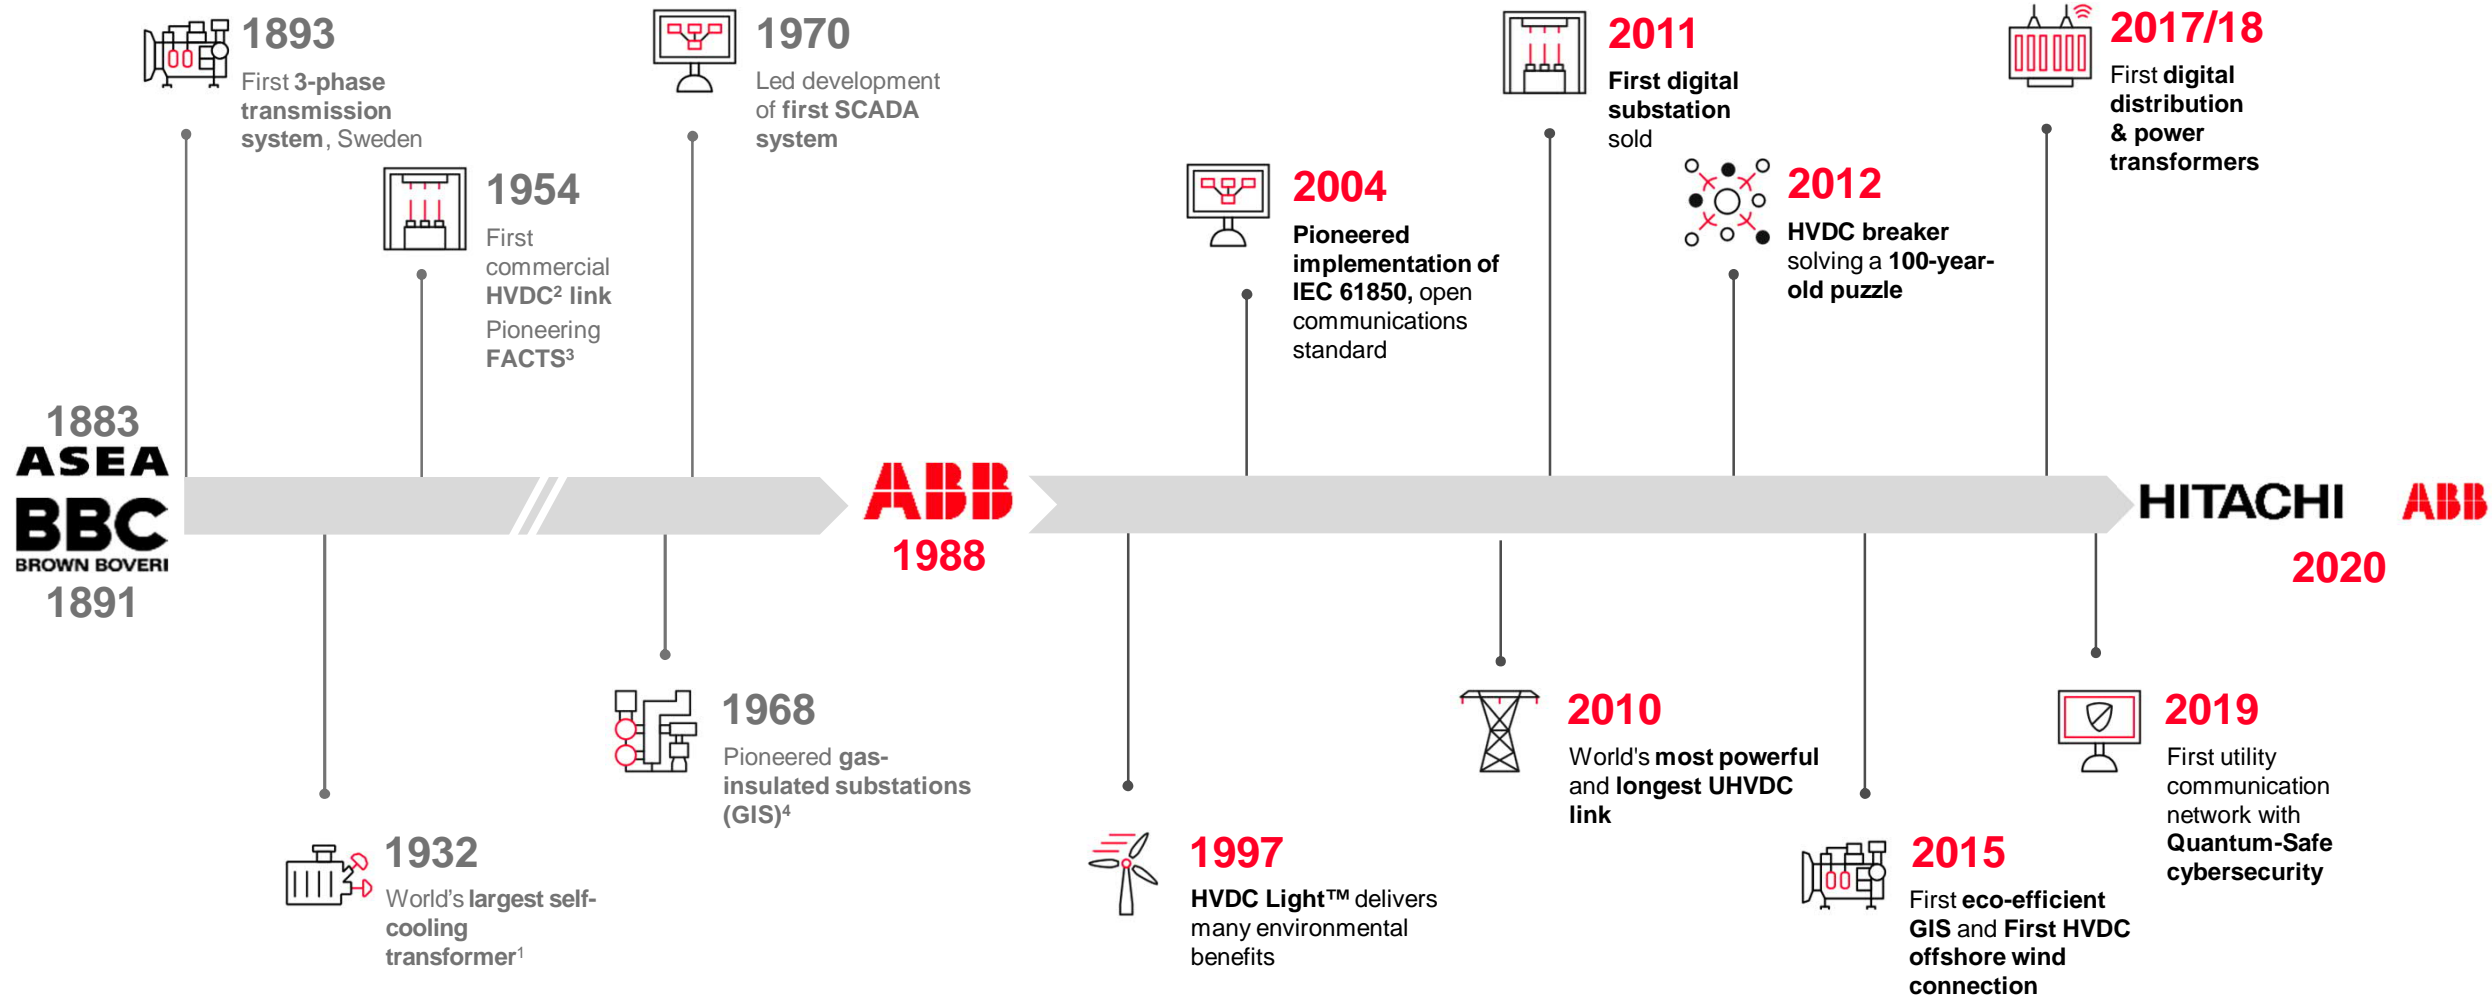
1883
ASEA
BBC
BROWN BOVERI
1891

1893
First 3-phase transmission system, Sweden

1954
First commercial HVDC$^2$ link
Pioneering FACTS$^3$

1970
Led development of first SCADA system

1932
World's largest self-cooling transformer$^1$

1968
Pioneered gas-insulated substations (GIS)$^4$

ABB
1988

2004
Pioneered implementation of IEC 61850, open communications standard

2011
First digital substation sold

2012
HVDC breaker solving a 100-year-old puzzle

2017/18
First digital distribution & power transformers

1997
HVDC Light™ delivers many environmental benefits

2010
World's most powerful and longest UHVDC link

2015
First eco-efficient GIS and First HVDC offshore wind connection

2019
First utility communication network with Quantum-Safe cybersecurity

HITACHI ABB
2020